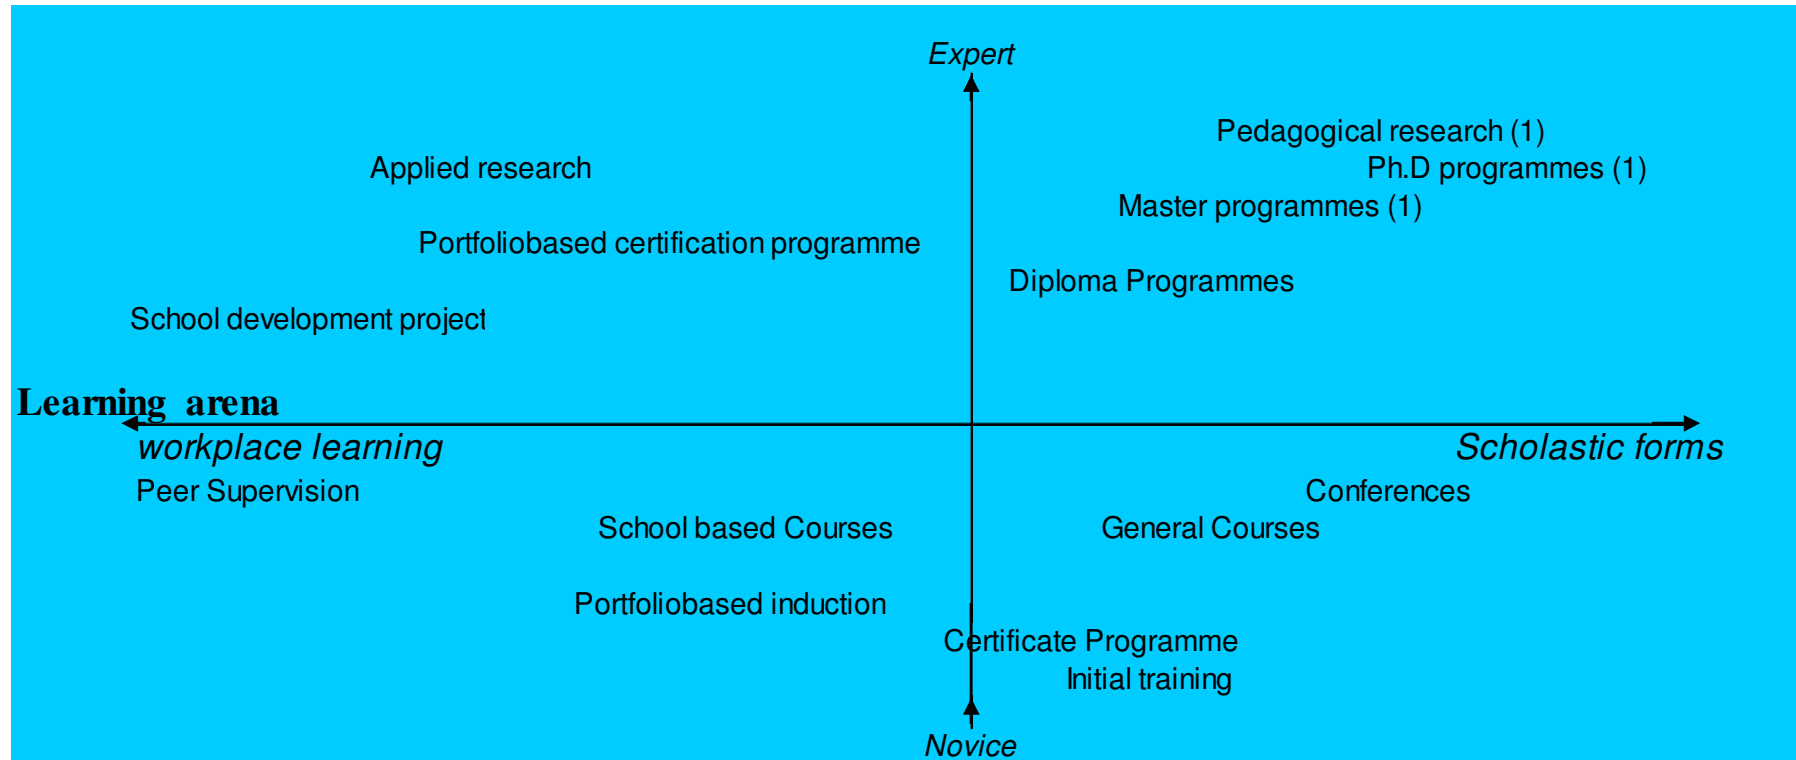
Expert

Pedagogical research (1)

Applied research

Ph.D programmes (1)

Master programmes (1)

Portfoliobased certification programme

Diploma Programmes

School development project

Learning arena

workplace learning

Scholastic forms

Peer Supervision

Conferences

School based Courses

General Courses

Portfoliobased induction

Certificate Programme

Initial training

Novice